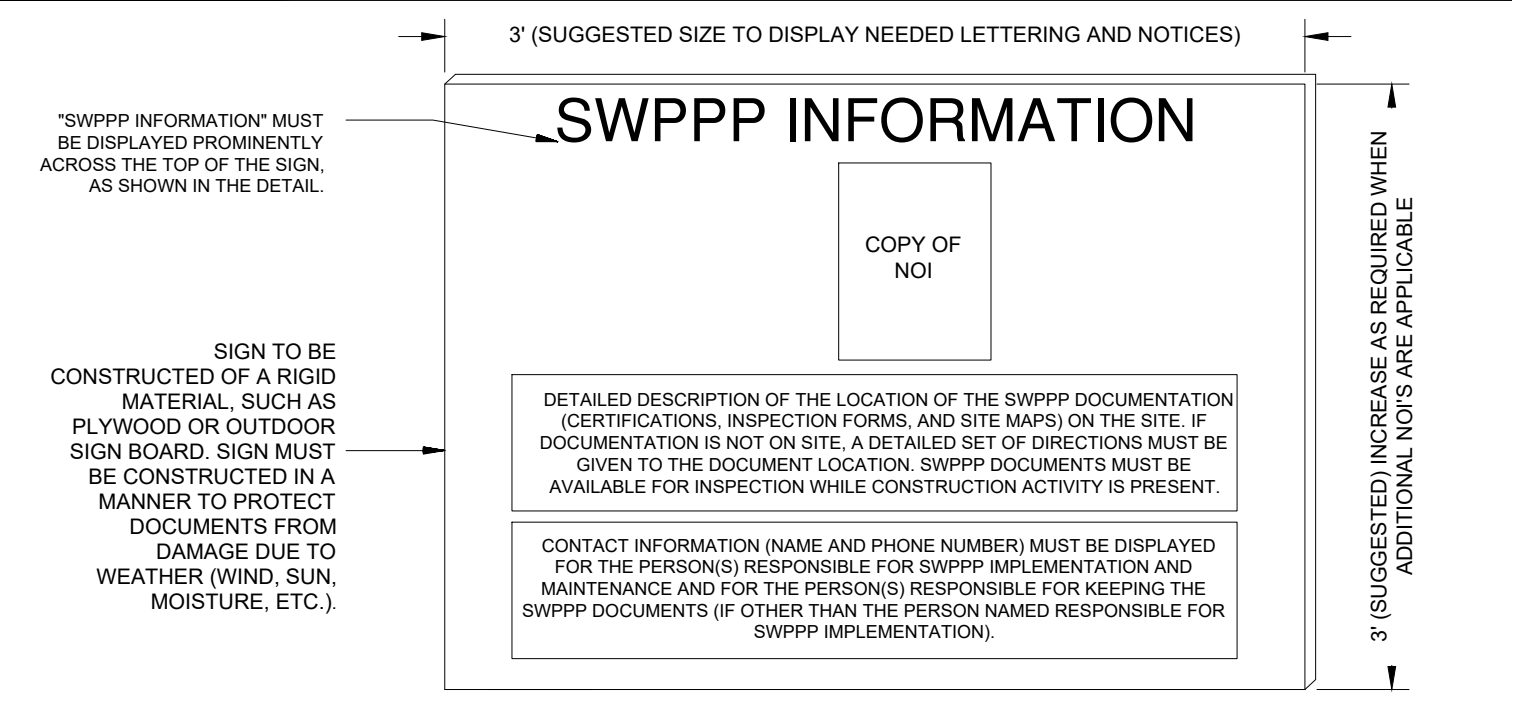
3' (SUGGESTED SIZE TO DISPLAY NEEDED LETTERING AND NOTICES)

"SWPPP INFORMATION" MUST BE DISPLAYED PROMINENTLY ACROSS THE TOP OF THE SIGN, AS SHOWN IN THE DETAIL.

SWPPP INFORMATION

COPY OF NOI

SIGN TO BE CONSTRUCTED OF A RIGID MATERIAL, SUCH AS PLYWOOD OR OUTDOOR SIGN BOARD. SIGN MUST BE CONSTRUCTED IN A MANNER TO PROTECT DOCUMENTS FROM DAMAGE DUE TO WEATHER (WIND, SUN, MOISTURE, ETC.).

DETAILED DESCRIPTION OF THE LOCATION OF THE SWPPP DOCUMENTATION (CERTIFICATIONS, INSPECTION FORMS, AND SITE MAPS) ON THE SITE. IF DOCUMENTATION IS NOT ON SITE, A DETAILED SET OF DIRECTIONS MUST BE GIVEN TO THE DOCUMENT LOCATION. SWPPP DOCUMENTS MUST BE AVAILABLE FOR INSPECTION WHILE CONSTRUCTION ACTIVITY IS PRESENT.

CONTACT INFORMATION (NAME AND PHONE NUMBER) MUST BE DISPLAYED FOR THE PERSON(S) RESPONSIBLE FOR SWPPP IMPLEMENTATION AND MAINTENANCE AND FOR THE PERSON(S) RESPONSIBLE FOR KEEPING THE SWPPP DOCUMENTS (IF OTHER THAN THE PERSON NAMED RESPONSIBLE FOR SWPPP IMPLEMENTATION).

3' (SUGGESTED) INCREASE AS REQUIRED WHEN ADDITIONAL NOI'S ARE APPLICABLE